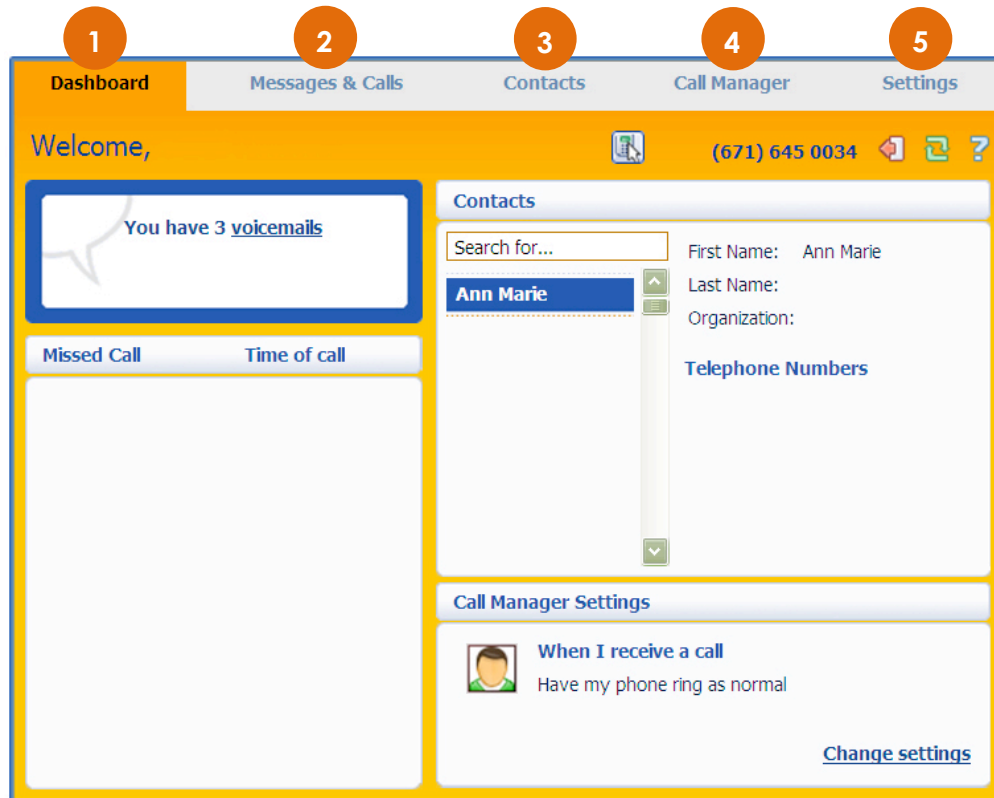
1 Dashboard
2 Messages & Calls
3 Contacts
4 Call Manager
5 Settings

Welcome,

(671) 645 0034

You have 3 voicemails

Missed Call | Time of call

Contacts

Search for...

Ann Marie

First Name: Ann Marie
Last Name:
Organization:

Telephone Numbers

Call Manager Settings

When I receive a call
Have my phone ring as normal

Change settings